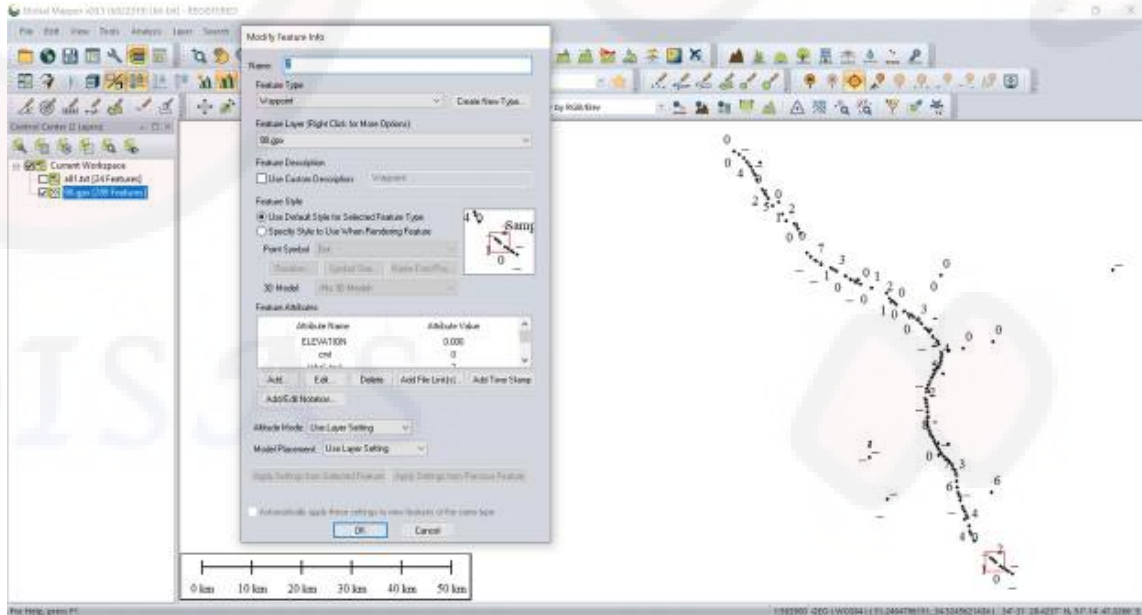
Global Mapper v20.1 (64-bit) - REGISTERED

File Edit View Tools Analysis Layer Search

Control Center (2 Layers)

Current Workspace
all1.txt (24 Features)
98.gpx (299 Features)

Modify Feature Info

Name: 0

Feature Type
Waypoint
Create New Type...

Feature Layer (Right Click for More Options)
98.gpx

Feature Description
Use Custom Description Waypoint

Feature Style
Use Default Style for Selected Feature Type
Specify Style to Use When Rendering Feature
Point Symbol
Rotation... Symbol Size... Name Font/Po...
3D Model (No 3D Model)

Samp

Feature Attributes

| Attribute Name | Attribute Value |
|---|---|
| ELEVATION | 0.000 |
| cmt | 0 |

Add... Edit... Delete Add File Link(s)... Add Time Stamp
Add/Edit Notation...

Altitude Mode: Use Layer Setting
Model Placement: Use Layer Setting

Apply Settings from Selected Feature Apply Settings from Previous Feature

Automatically apply these settings to new features of the same type

OK Cancel

by RGB Filter

0 km 10 km 20 km 30 km 40 km 50 km

For Help, press F1